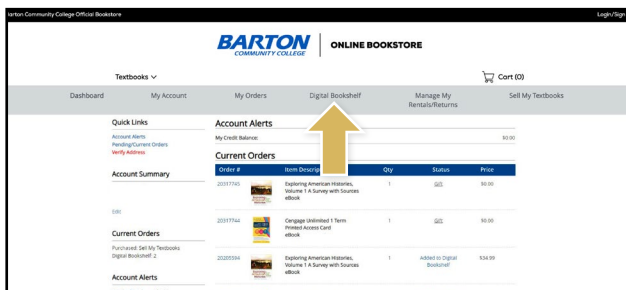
arton Community College Official Bookstore

Login/Sign

BARTON COMMUNITY COLLEGE | ONLINE BOOKSTORE

Textbooks

Cart (0)

Dashboard | My Account | My Orders | Digital Bookshelf | Manage My Rentals/Returns | Sell My Textbooks

Quick Links

Account Alerts
Pending/Current Orders
Verify Address

Account Summary

Edit

Current Orders

Purchased: Sell My Textbooks
Digital Bookshelf: 2

Account Alerts

Account Alerts

My Credit Balance: $0.00

Current Orders

| Order # | Item Descrip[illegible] | Qty | Status | Price |
|---|---|---|---|---|
| 20337745 | Exploring American Histories, Volume 1 A Survey with Sources eBook | 1 | Gift | $0.00 |
| 20337744 | Cengage Unlimited 1 Term Printed Access Card eBook | 1 | Gift | $0.00 |
| 20205594 | Exploring American Histories, Volume 1 A Survey with Sources eBook | 1 | Added to Digital Bookshelf | $34.99 |